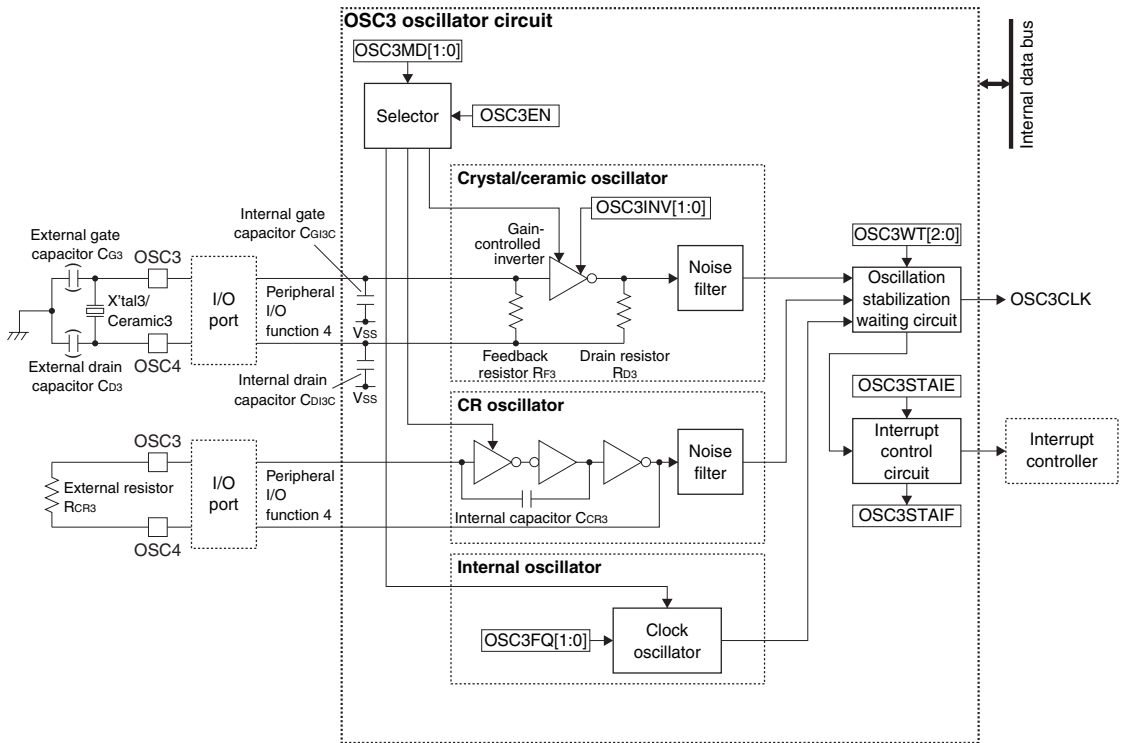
OSC3 oscillator circuit

Internal data bus

OSC3MD[1:0]

Selector

OSC3EN

Crystal/ceramic oscillator

OSC3INV[1:0]

Internal gate capacitor $C_{GI3C}$

Gain-controlled inverter

External gate capacitor $C_{G3}$

OSC3

X'tal3/ Ceramic3

I/O port

Peripheral I/O function 4

$V_{SS}$

Noise filter

OSC3WT[2:0]

Oscillation stabilization waiting circuit

OSC3CLK

External drain capacitor $C_{D3}$

OSC4

Feedback resistor $R_{F3}$

Drain resistor $R_{D3}$

Internal drain capacitor $C_{DI3C}$

$V_{SS}$

OSC3STAIE

CR oscillator

Interrupt control circuit

Interrupt controller

OSC3

External resistor $R_{CR3}$

I/O port

Peripheral I/O function 4

Noise filter

Internal capacitor $C_{CR3}$

OSC3STAIF

OSC4

Internal oscillator

OSC3FQ[1:0]

Clock oscillator